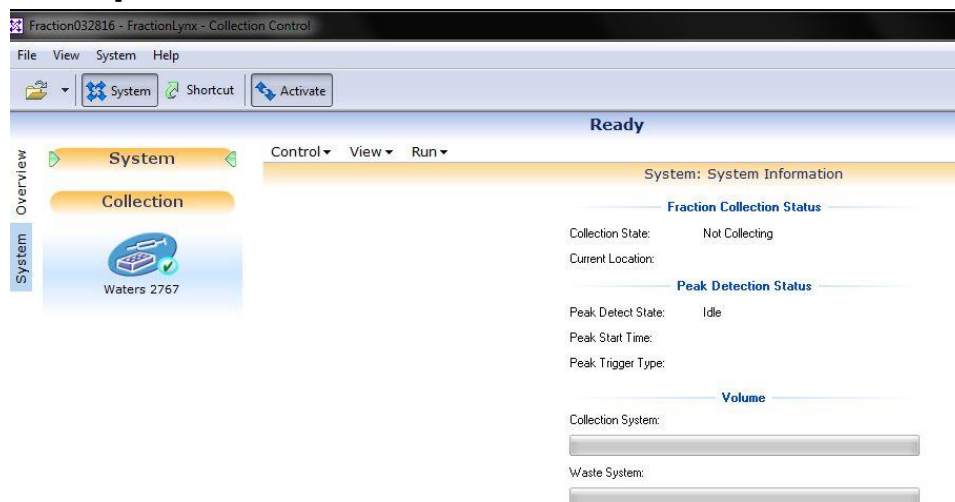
Fraction032816 - FractionLynx - Collection Control

File View System Help

System Shortcut Activate

Ready

Overview

System

System

Collection

Waters 2767

Control ▾ View ▾ Run ▾

System: System Information

Fraction Collection Status

Collection State: Not Collecting

Current Location:

Peak Detection Status

Peak Detect State: Idle

Peak Start Time:

Peak Trigger Type:

Volume

Collection System:

Waste System: